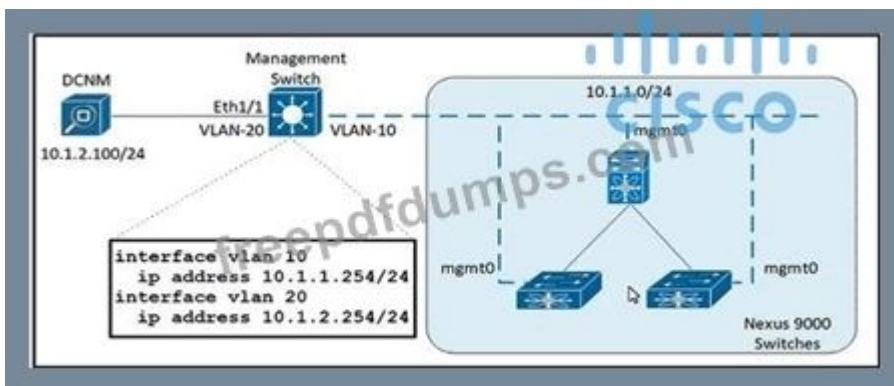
Management Switch

DCNM

10.1.2.100/24

Eth1/1

VLAN-20

VLAN-10

10.1.1.0/24

CISCO

mgmt0

freepdfdumps.com

interface vlan 10
  ip address 10.1.1.254/24
interface vlan 20
  ip address 10.1.2.254/24

mgmt0

mgmt0

Nexus 9000 Switches